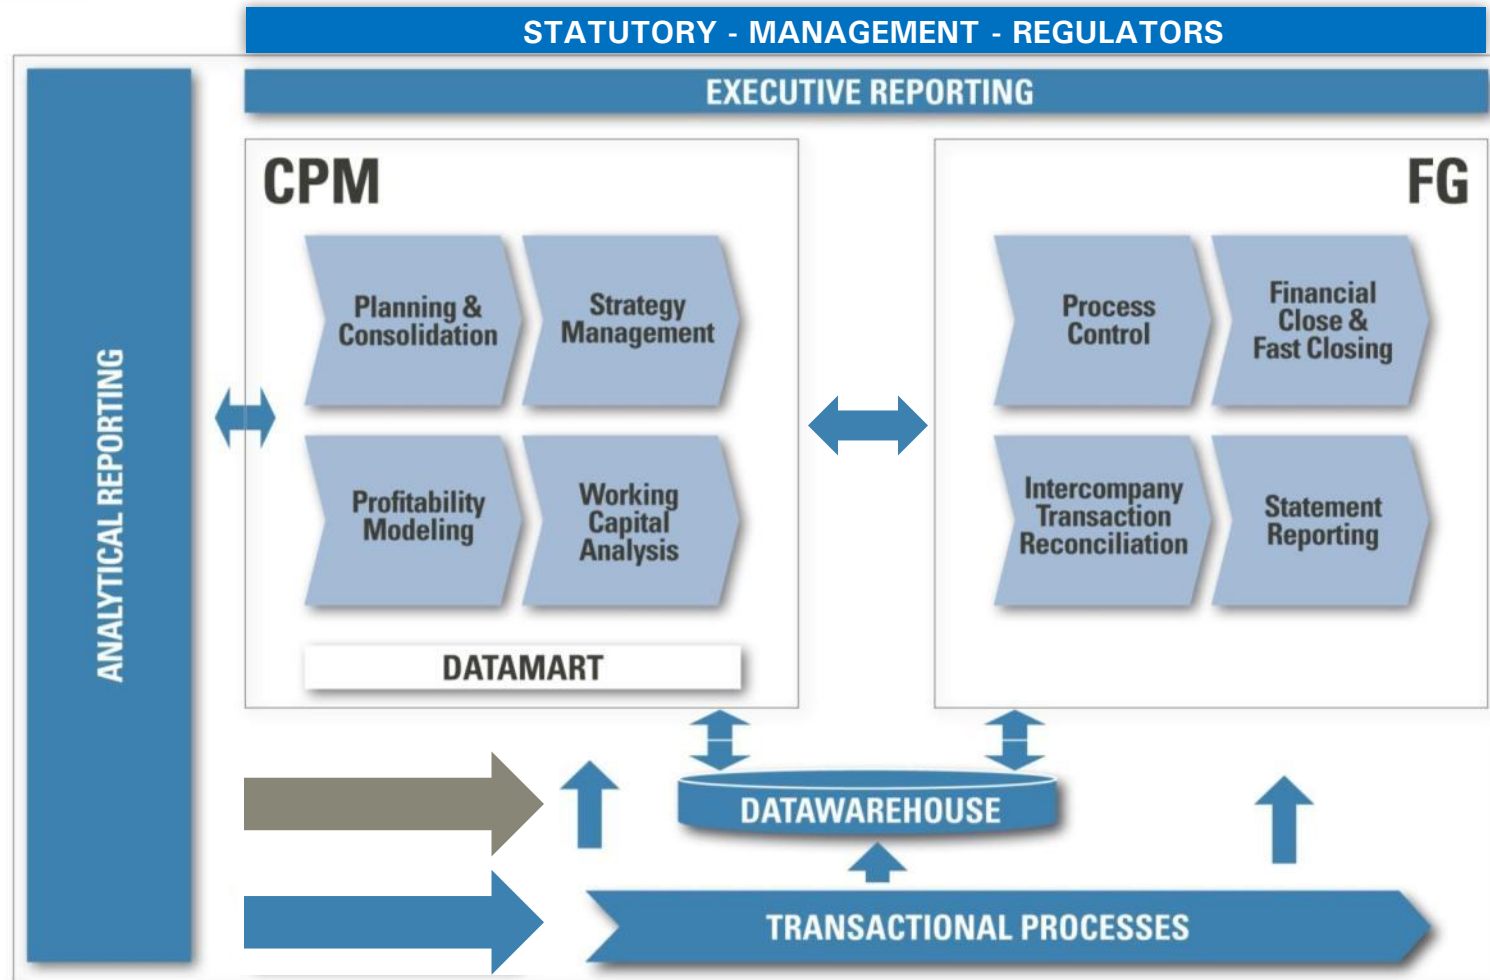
STATUTORY - MANAGEMENT - REGULATORS

EXECUTIVE REPORTING

ANALYTICAL REPORTING

CPM

Planning & Consolidation

Strategy Management

Profitability Modeling

Working Capital Analysis

DATAMART

FG

Process Control

Financial Close & Fast Closing

Intercompany Transaction Reconciliation

Statement Reporting

DATAWAREHOUSE

TRANSACTIONAL PROCESSES